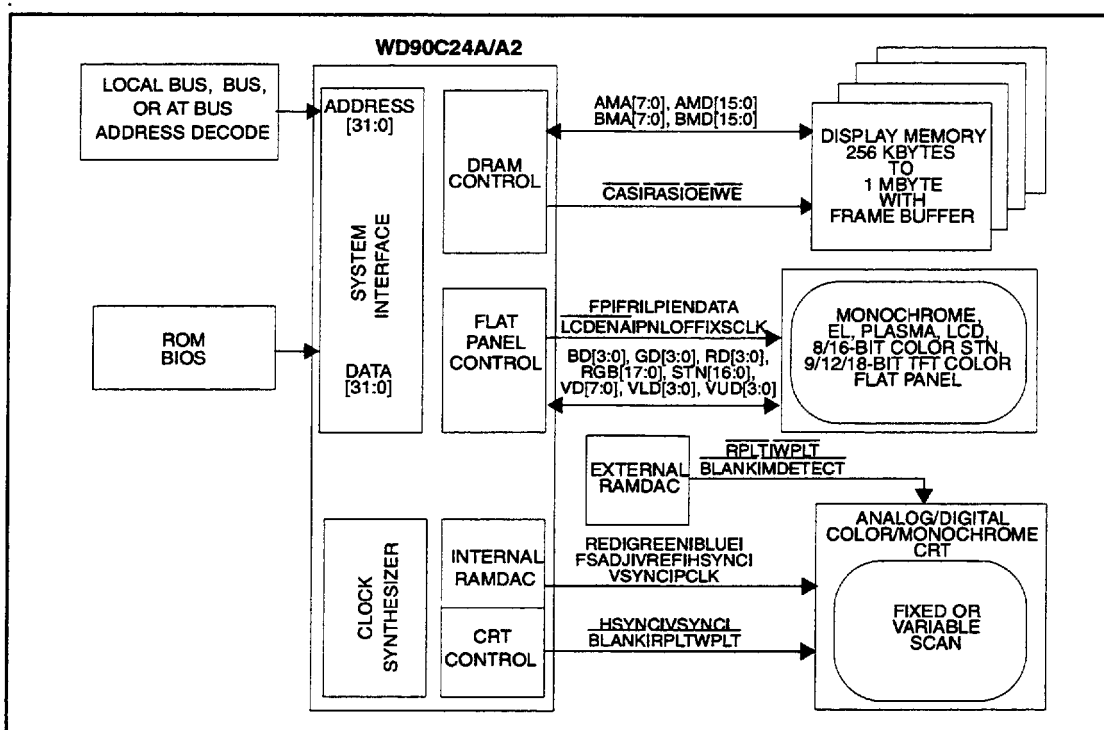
WD90C24A/A2

LOCAL BUS, BUS, OR AT BUS ADDRESS DECODE

ADDRESS [31:0]

SYSTEM INTERFACE

DATA [31:0]

DRAM CONTROL

AMA[7:0], AMD[15:0]
BMA[7:0], BMD[15:0]

$\overline{CAS}$I$\overline{RAS}$I$\overline{OE}$I$\overline{WE}$

DISPLAY MEMORY 256 KBYTES TO 1 MBYTE WITH FRAME BUFFER

ROM BIOS

FLAT PANEL CONTROL

FPIFRILPIENDATA
LCDENAIPNLOFFIXSCLK

BD[3:0], GD[3:0], RD[3:0], RGB[17:0], STN[16:0], VD[7:0], VLD[3:0], VUD[3:0]

MONOCHROME, EL, PLASMA, LCD, 8/16-BIT COLOR STN, 9/12/18-BIT TFT COLOR FLAT PANEL

EXTERNAL RAMDAC

$\overline{RPLT}$I$\overline{WPLT}$
BLANKIMDETECT

CLOCK SYNTHESIZER

INTERNAL RAMDAC

REDIGREENIBLUEI
FSADJIVREFIHSYNCI
VSYNCIPCLK

CRT CONTROL

HSYNCIVSYNCI
BLANKIRPLTWPLT

ANALOG/DIGITAL COLOR/MONOCHROME CRT

FIXED OR VARIABLE SCAN